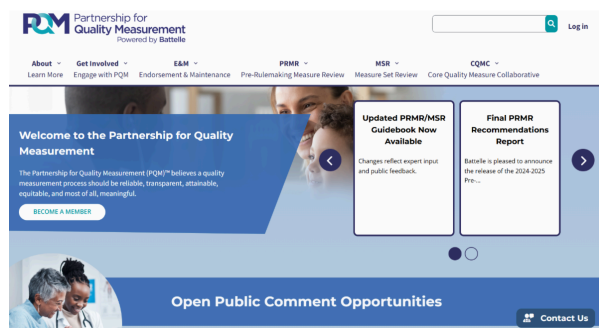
PQM Partnership for Quality Measurement Powered by Battelle

Log in

About Learn More
Get Involved Engage with PQM
E&M Endorsement & Maintenance
PRMR Pre-Rulemaking Measure Review
MSR Measure Set Review
CQMC Core Quality Measure Collaborative

Welcome to the Partnership for Quality Measurement

The Partnership for Quality Measurement (PQM)™ believes a quality measurement process should be reliable, transparent, attainable, equitable, and most of all, meaningful.

BECOME A MEMBER

Updated PRMR/MSR Guidebook Now Available

Changes reflect expert input and public feedback.

Final PRMR Recommendations Report

Battelle is pleased to announce the release of the 2024-2025 Pre-...

Open Public Comment Opportunities

Contact Us